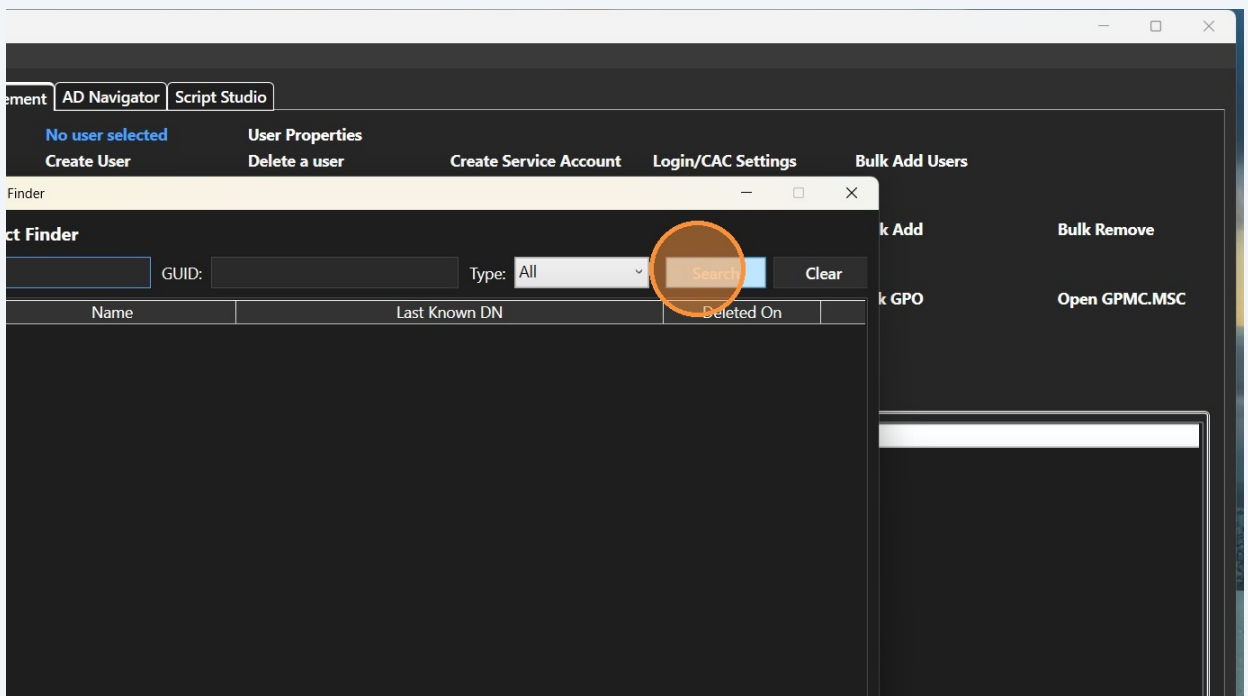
ement | AD Navigator | Script Studio

No user selected
User Properties
Create User
Delete a user
Create Service Account
Login/CAC Settings
Bulk Add Users

Finder

ct Finder

k Add
Bulk Remove

GUID:
Type: All
Search
Clear

k GPO
Open GPMC.MSC

| Name | Last Known DN | Deleted On |
|---|---|---|